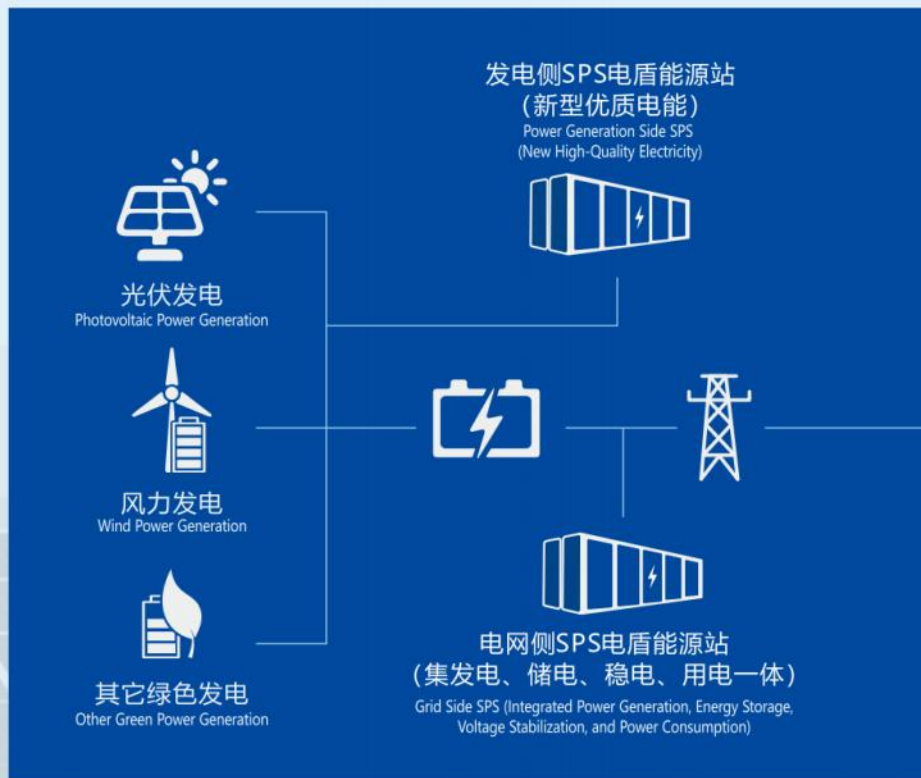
发电侧SPS电盾能源站
（新型优质电能）
Power Generation Side SPS
(New High-Quality Electricity)

光伏发电
Photovoltaic Power Generation

风力发电
Wind Power Generation

其它绿色发电
Other Green Power Generation

电网侧SPS电盾能源站
（集发电、储电、稳电、用电一体）
Grid Side SPS (Integrated Power Generation, Energy Storage, Voltage Stabilization, and Power Consumption)